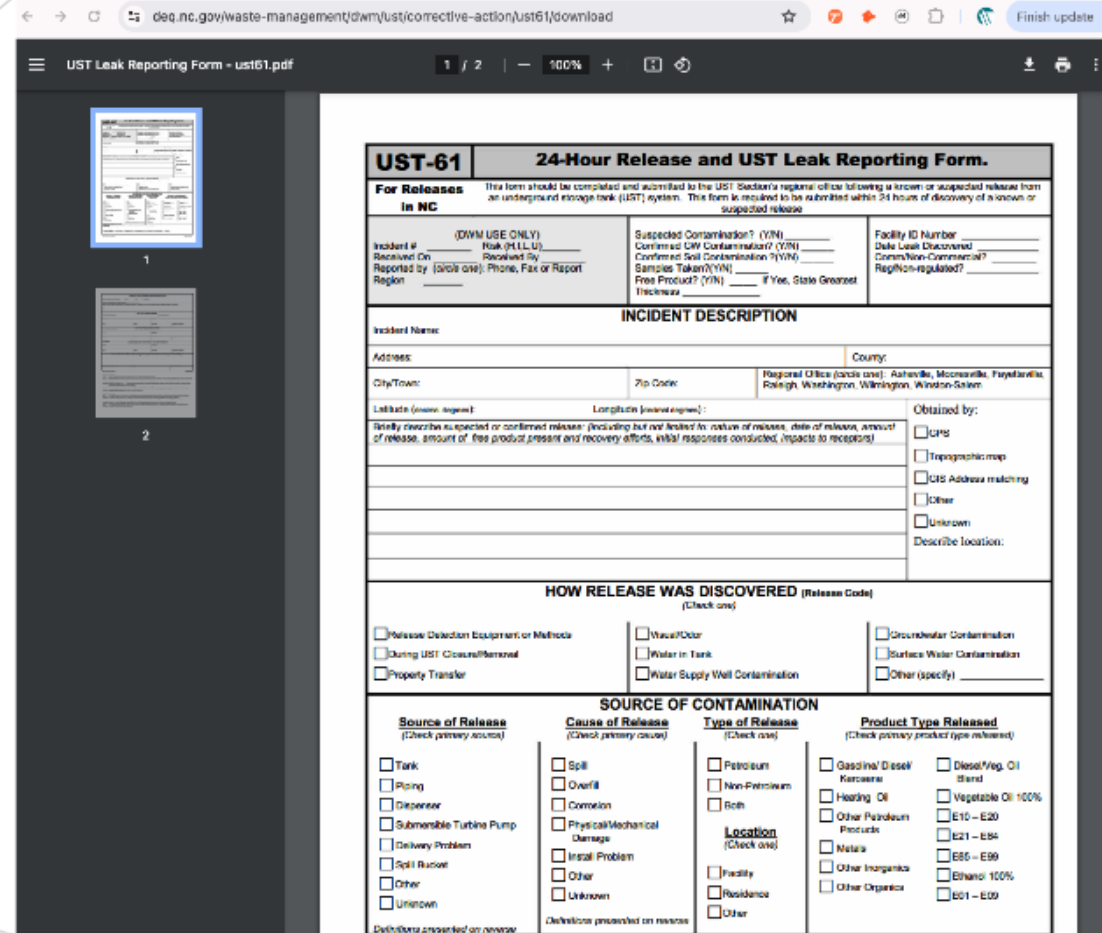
deq.nc.gov/waste-management/dwm/ust/corrective-action/ust61/download

Finish update

UST Leak Reporting Form - ust61.pdf

1 / 2 — 100% +

1

2

UST-61 24-Hour Release and UST Leak Reporting Form.

For Releases in NC

This form should be completed and submitted to the UST Section's regional office following a known or suspected release from an underground storage tank (UST) system. This form is required to be submitted within 24 hours of discovery of a known or suspected release

(DWM USE ONLY)
Incident # ______ Risk (H,I,L,U)______
Received On ______ Received By ______
Reported by (circle one): Phone, Fax or Report
Region ______

Suspected Contamination? (Y/N)______
Confirmed GW Contamination? (Y/N)______
Confirmed Soil Contamination ?(Y/N)______
Samples Taken?(Y/N)______
Free Product? (Y/N) ______ If Yes, State Greatest Thickness ______

Facility ID Number ______
Date Leak Discovered ______
Comm/Non-Commercial? ______
Reg/Non-regulated? ______

INCIDENT DESCRIPTION

Incident Name:

Address:

County:

City/Town:

Zip Code:

Regional Office (circle one): Asheville, Mooresville, Fayetteville, Raleigh, Washington, Wilmington, Winston-Salem

Latitude (decimal degrees):

Longitude (decimal degrees):

Obtained by:

Briefly describe suspected or confirmed release: (including but not limited to: nature of release, date of release, amount of release, amount of free product present and recovery efforts, initial responses conducted, impacts to receptors)

GPS
Topographic map
GIS Address matching
Other
Unknown
Describe location:

HOW RELEASE WAS DISCOVERED (Release Code)
(Check one)

Release Detection Equipment or Methods
During UST Closure/Removal
Property Transfer
Visual/Odor
Water in Tank
Water Supply Well Contamination
Groundwater Contamination
Surface Water Contamination
Other (specify) ______

SOURCE OF CONTAMINATION

Source of Release
(Check primary source)
Tank
Piping
Dispenser
Submersible Turbine Pump
Delivery Problem
Spill Bucket
Other
Unknown
Definitions presented on reverse

Cause of Release
(Check primary cause)
Spill
Overfill
Corrosion
Physical/Mechanical Damage
Install Problem
Other
Unknown
Definitions presented on reverse

Type of Release
(Check one)
Petroleum
Non-Petroleum
Both

Location
(Check one)
Facility
Residence
Other

Product Type Released
(Check primary product type released)
Gasoline/ Diesel/ Kerosene
Heating Oil
Other Petroleum Products
Metals
Other Inorganics
Other Organics
Diesel/Veg. Oil Blend
Vegetable Oil 100%
E10 – E20
E21 – E84
E85 – E99
Ethanol 100%
E01 – E09